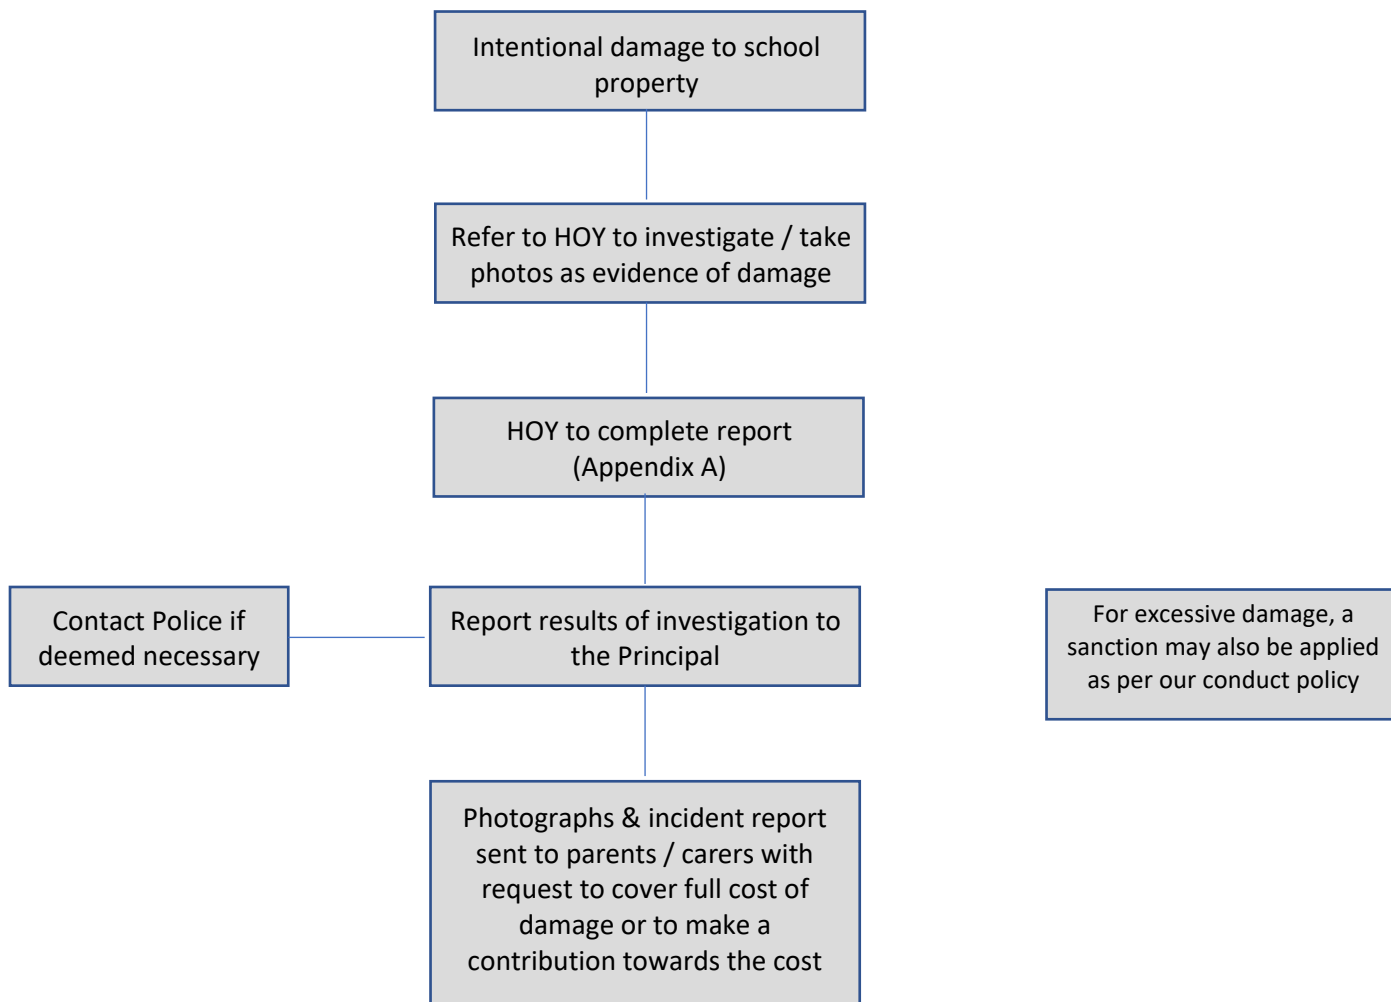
Intentional damage to school property

Refer to HOY to investigate / take photos as evidence of damage

HOY to complete report (Appendix A)

Contact Police if deemed necessary

Report results of investigation to the Principal

For excessive damage, a sanction may also be applied as per our conduct policy

Photographs & incident report sent to parents / carers with request to cover full cost of damage or to make a contribution towards the cost